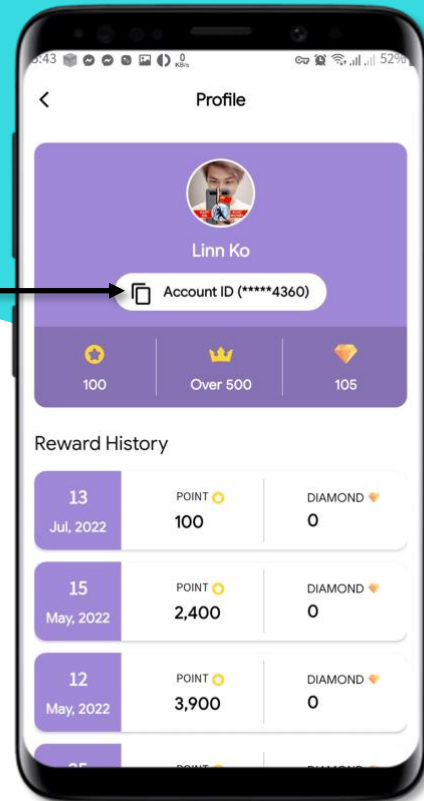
:43 0 KB/s 52%

Profile

Linn Ko

Account ID (*****4360)

100

Over 500

105

Reward History

| 13 Jul, 2022 | POINT 100 | DIAMOND 0 |
|---|---|---|
| 15 May, 2022 | POINT 2,400 | DIAMOND 0 |
| 12 May, 2022 | POINT 3,900 | DIAMOND 0 |